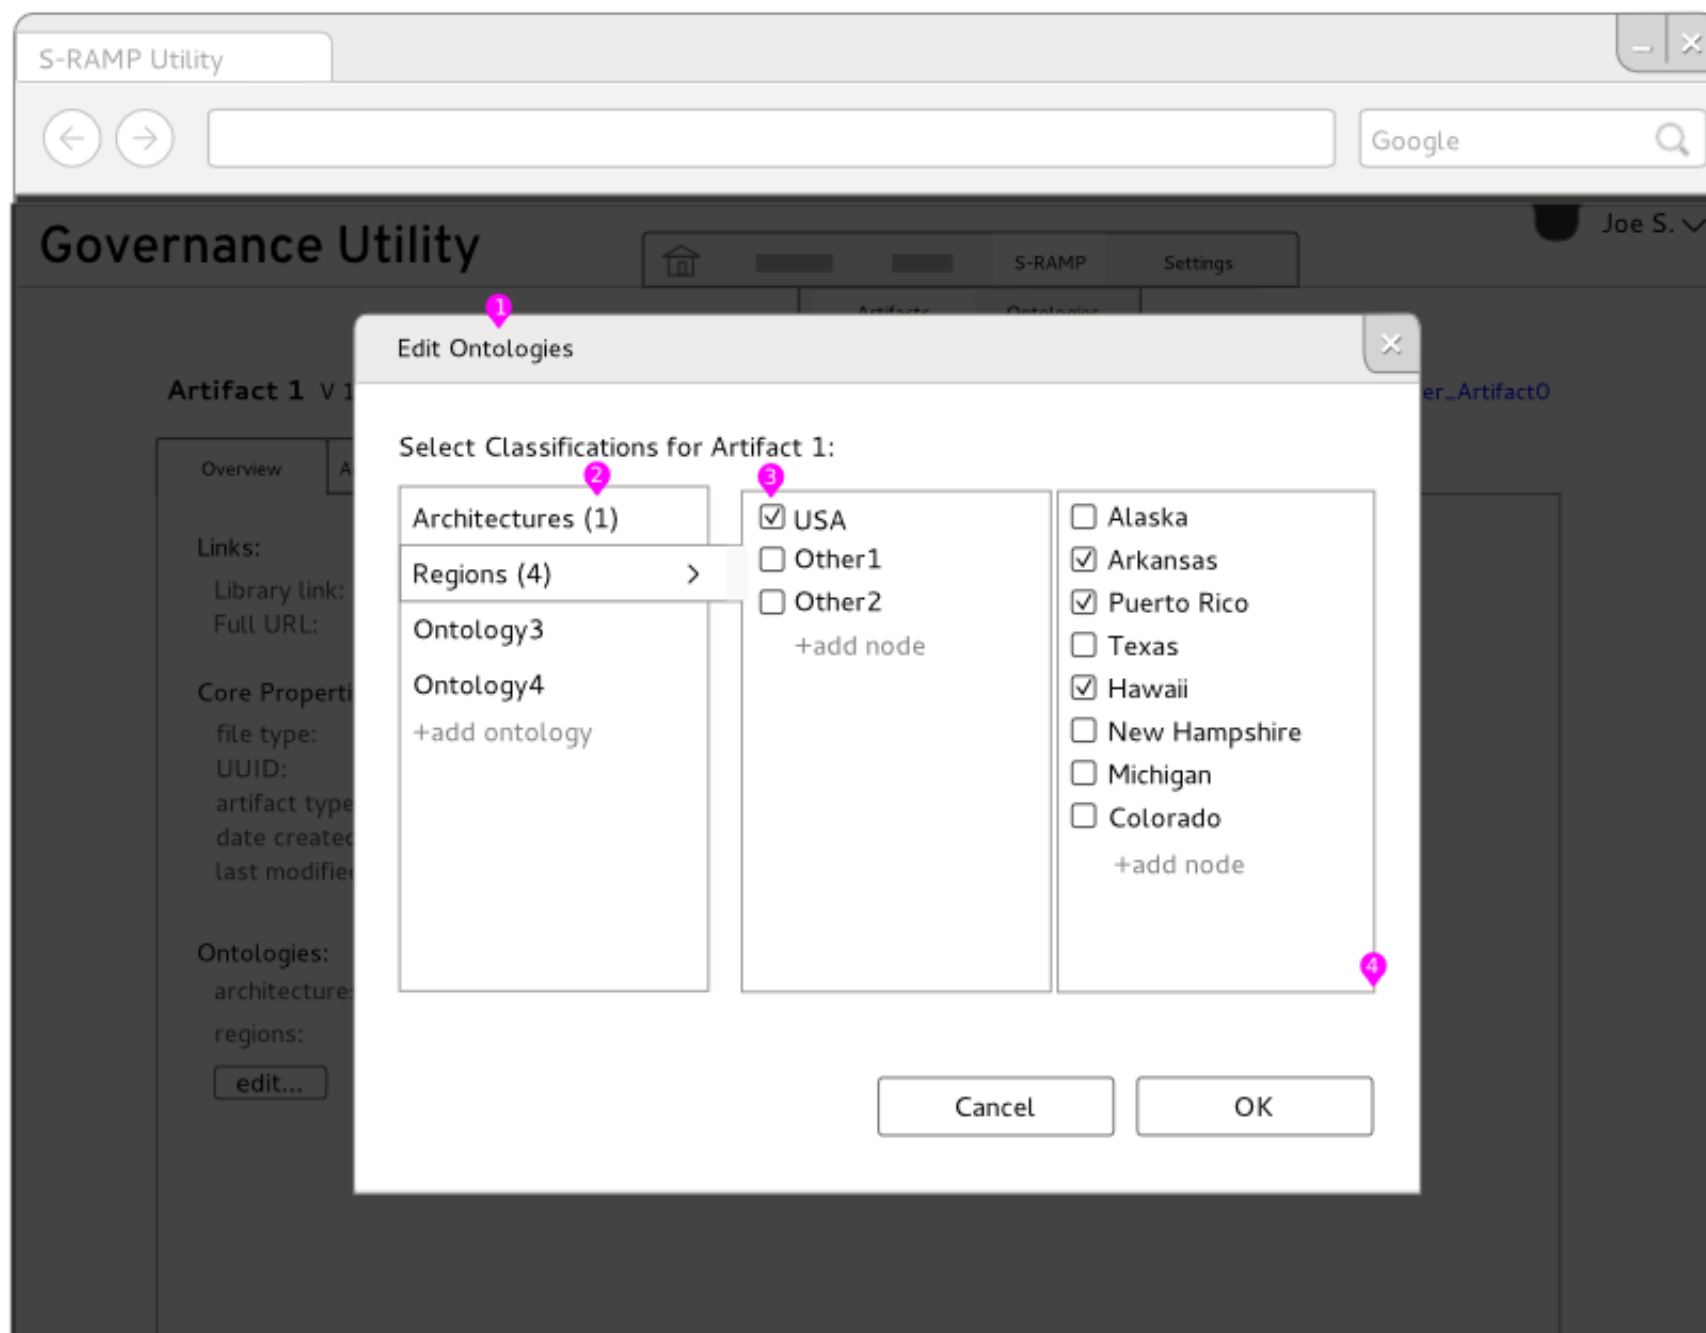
S-RAMP Utility

Google

Governance Utility

S-RAMP Settings

Joe S.

Artifacts Ontologies

Artifact 1 V 1

er_Artifact0

Overview A

Links:
Library link:
Full URL:

Core Properti
file type:
UUID:
artifact type
date created
last modifie

Ontologies:
architecture
regions:
edit...

1
Edit Ontologies

Select Classifications for Artifact 1:

2
Architectures (1)
Regions (4)
Ontology3
Ontology4
+add ontology

3
USA
Other1
Other2
+add node

Alaska
Arkansas
Puerto Rico
Texas
Hawaii
New Hampshire
Michigan
Colorado
+add node

4

Cancel
OK